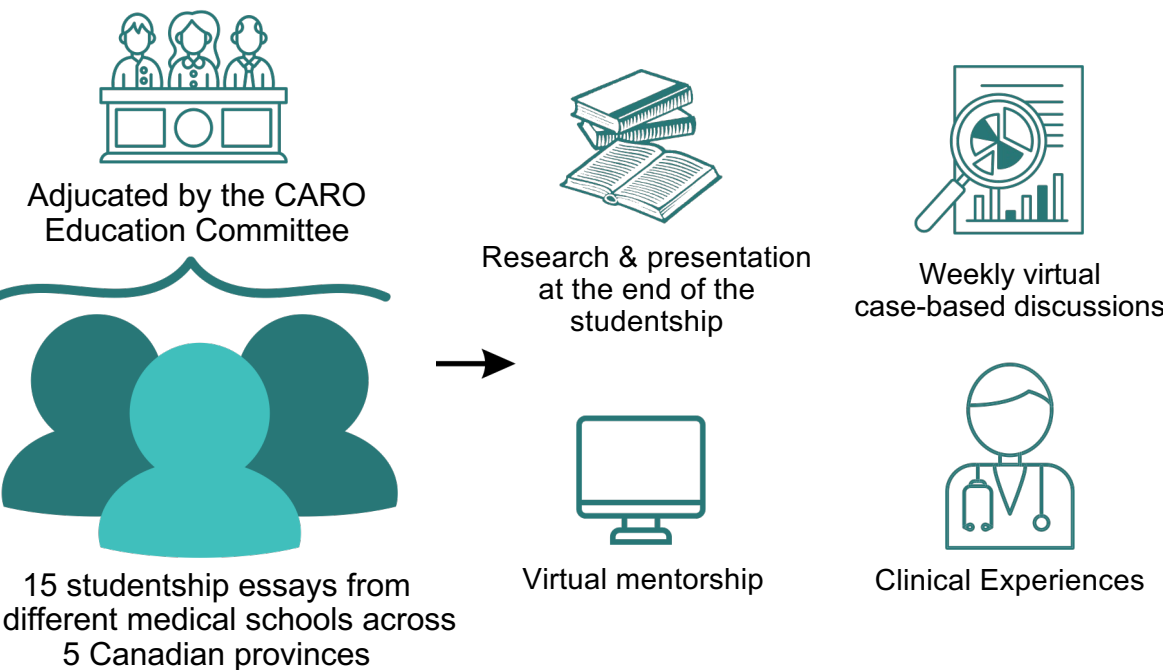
Adjucated by the CARO Education Committee

15 studentship essays from different medical schools across 5 Canadian provinces

Research & presentation at the end of the studentship

Weekly virtual case-based discussions

Virtual mentorship

Clinical Experiences